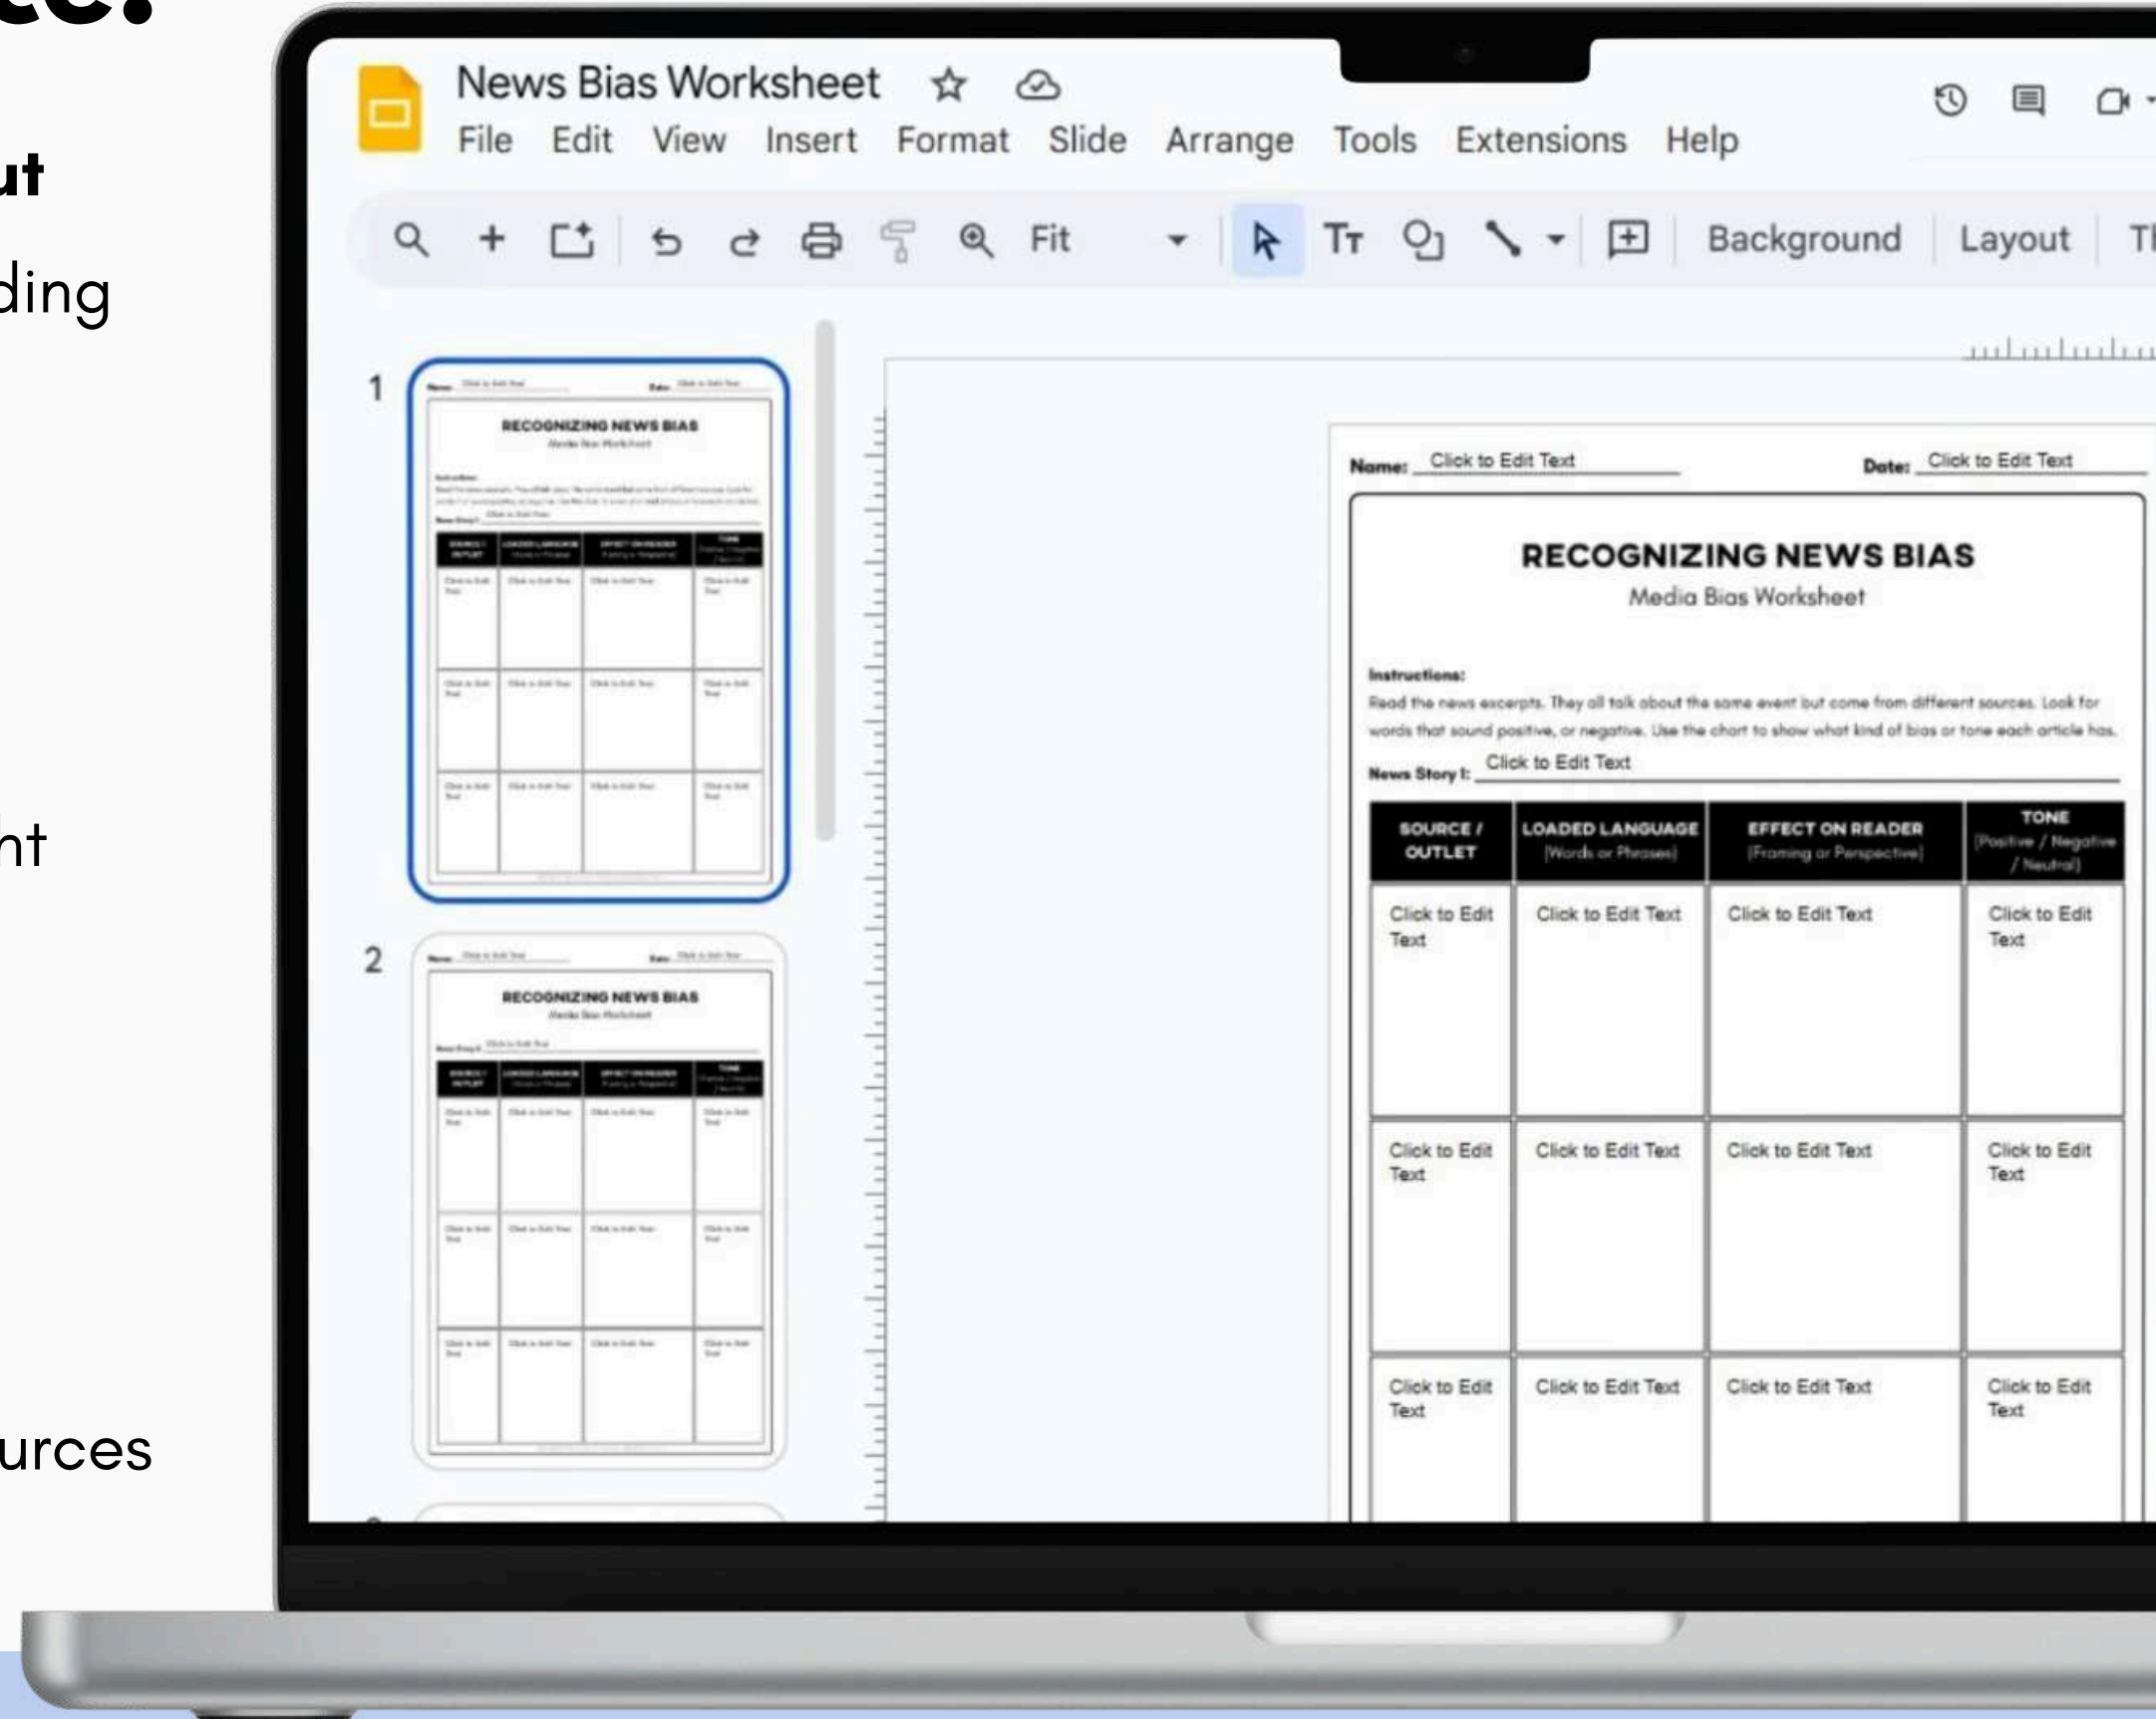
ce:

ut

ding

ht

urces

News Bias Worksheet

File Edit View Insert Format Slide Arrange Tools Extensions Help

Fit

Background Layout Th

1

2

Name: Click to Edit Text

Date: Click to Edit Text

RECOGNIZING NEWS BIAS

Media Bias Worksheet

Instructions:

Read the news excerpts. They all talk about the same event but come from different sources. Look for words that sound positive, or negative. Use the chart to show what kind of bias or tone each article has.

News Story 1: Click to Edit Text

| SOURCE / OUTLET | LOADED LANGUAGE (Words or Phrases) | EFFECT ON READER (Framing or Perspective) | TONE (Positive / Negative / Neutral) |
|---|---|---|---|
| Click to Edit Text | Click to Edit Text | Click to Edit Text | Click to Edit Text |
| Click to Edit Text | Click to Edit Text | Click to Edit Text | Click to Edit Text |
| Click to Edit Text | Click to Edit Text | Click to Edit Text | Click to Edit Text |